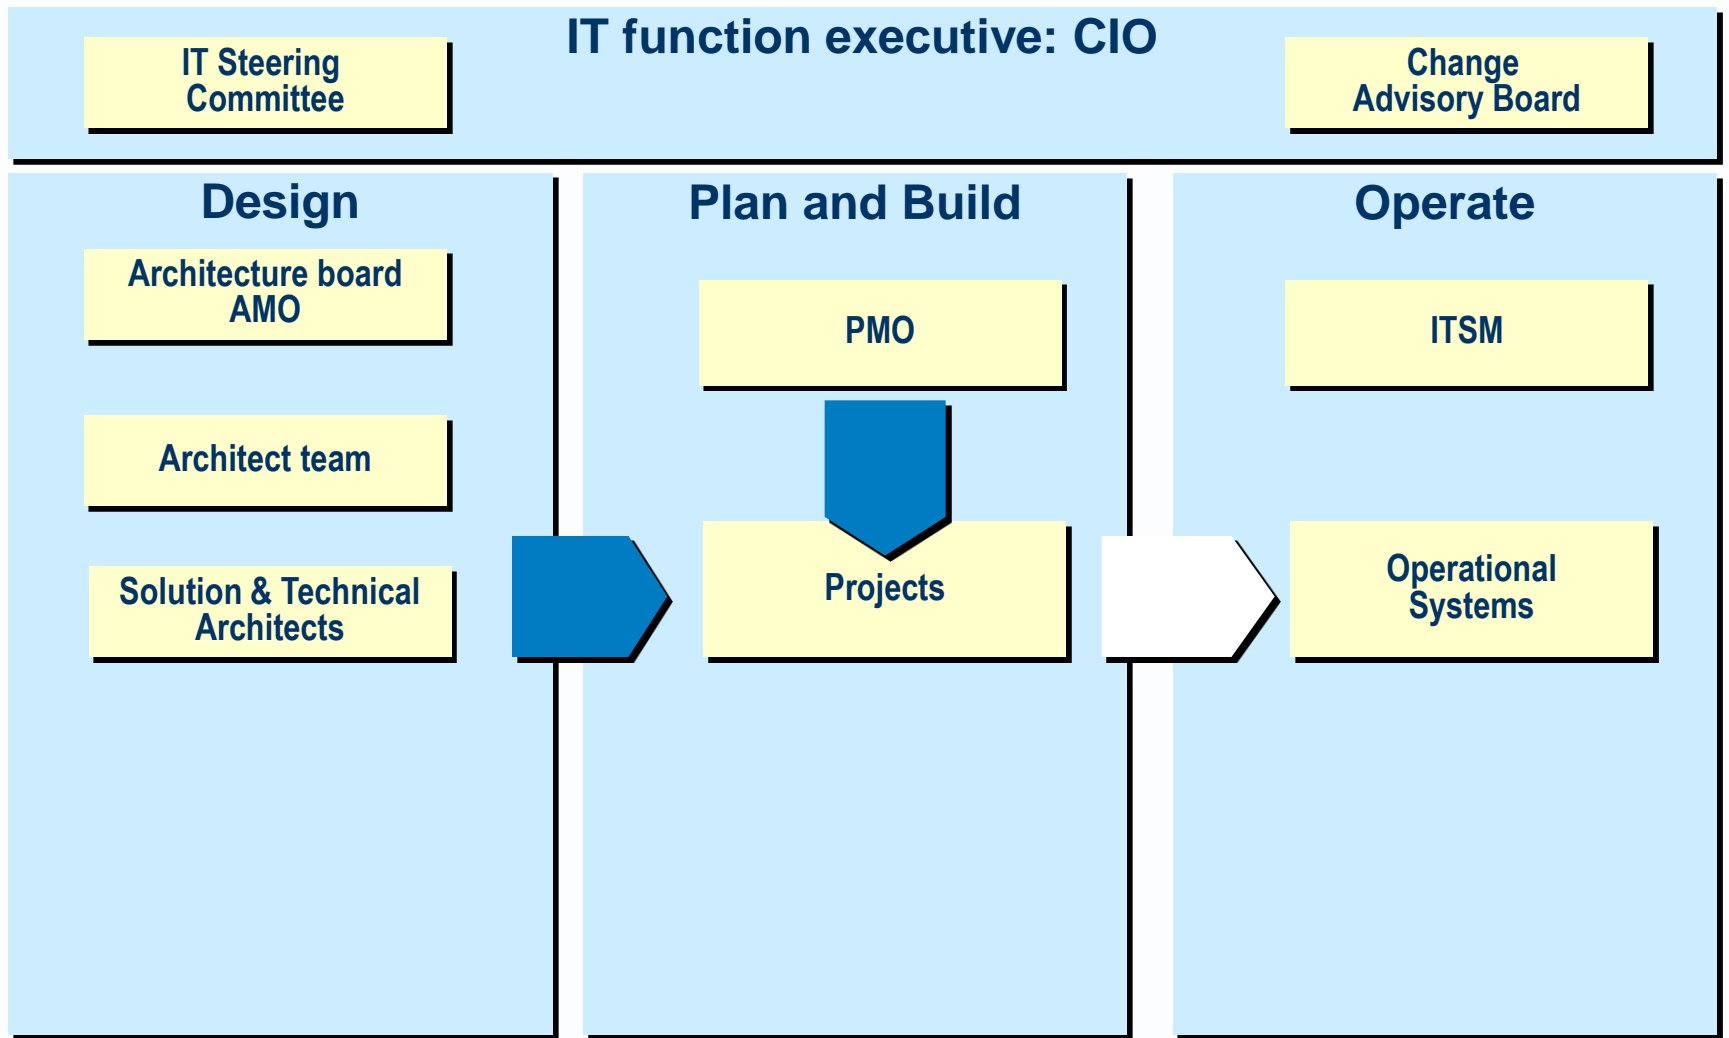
IT Steering Committee

IT function executive: CIO

Change Advisory Board

Design

Architecture board AMO

Architect team

Solution & Technical Architects

Plan and Build

PMO

Projects

Operate

ITSM

Operational Systems